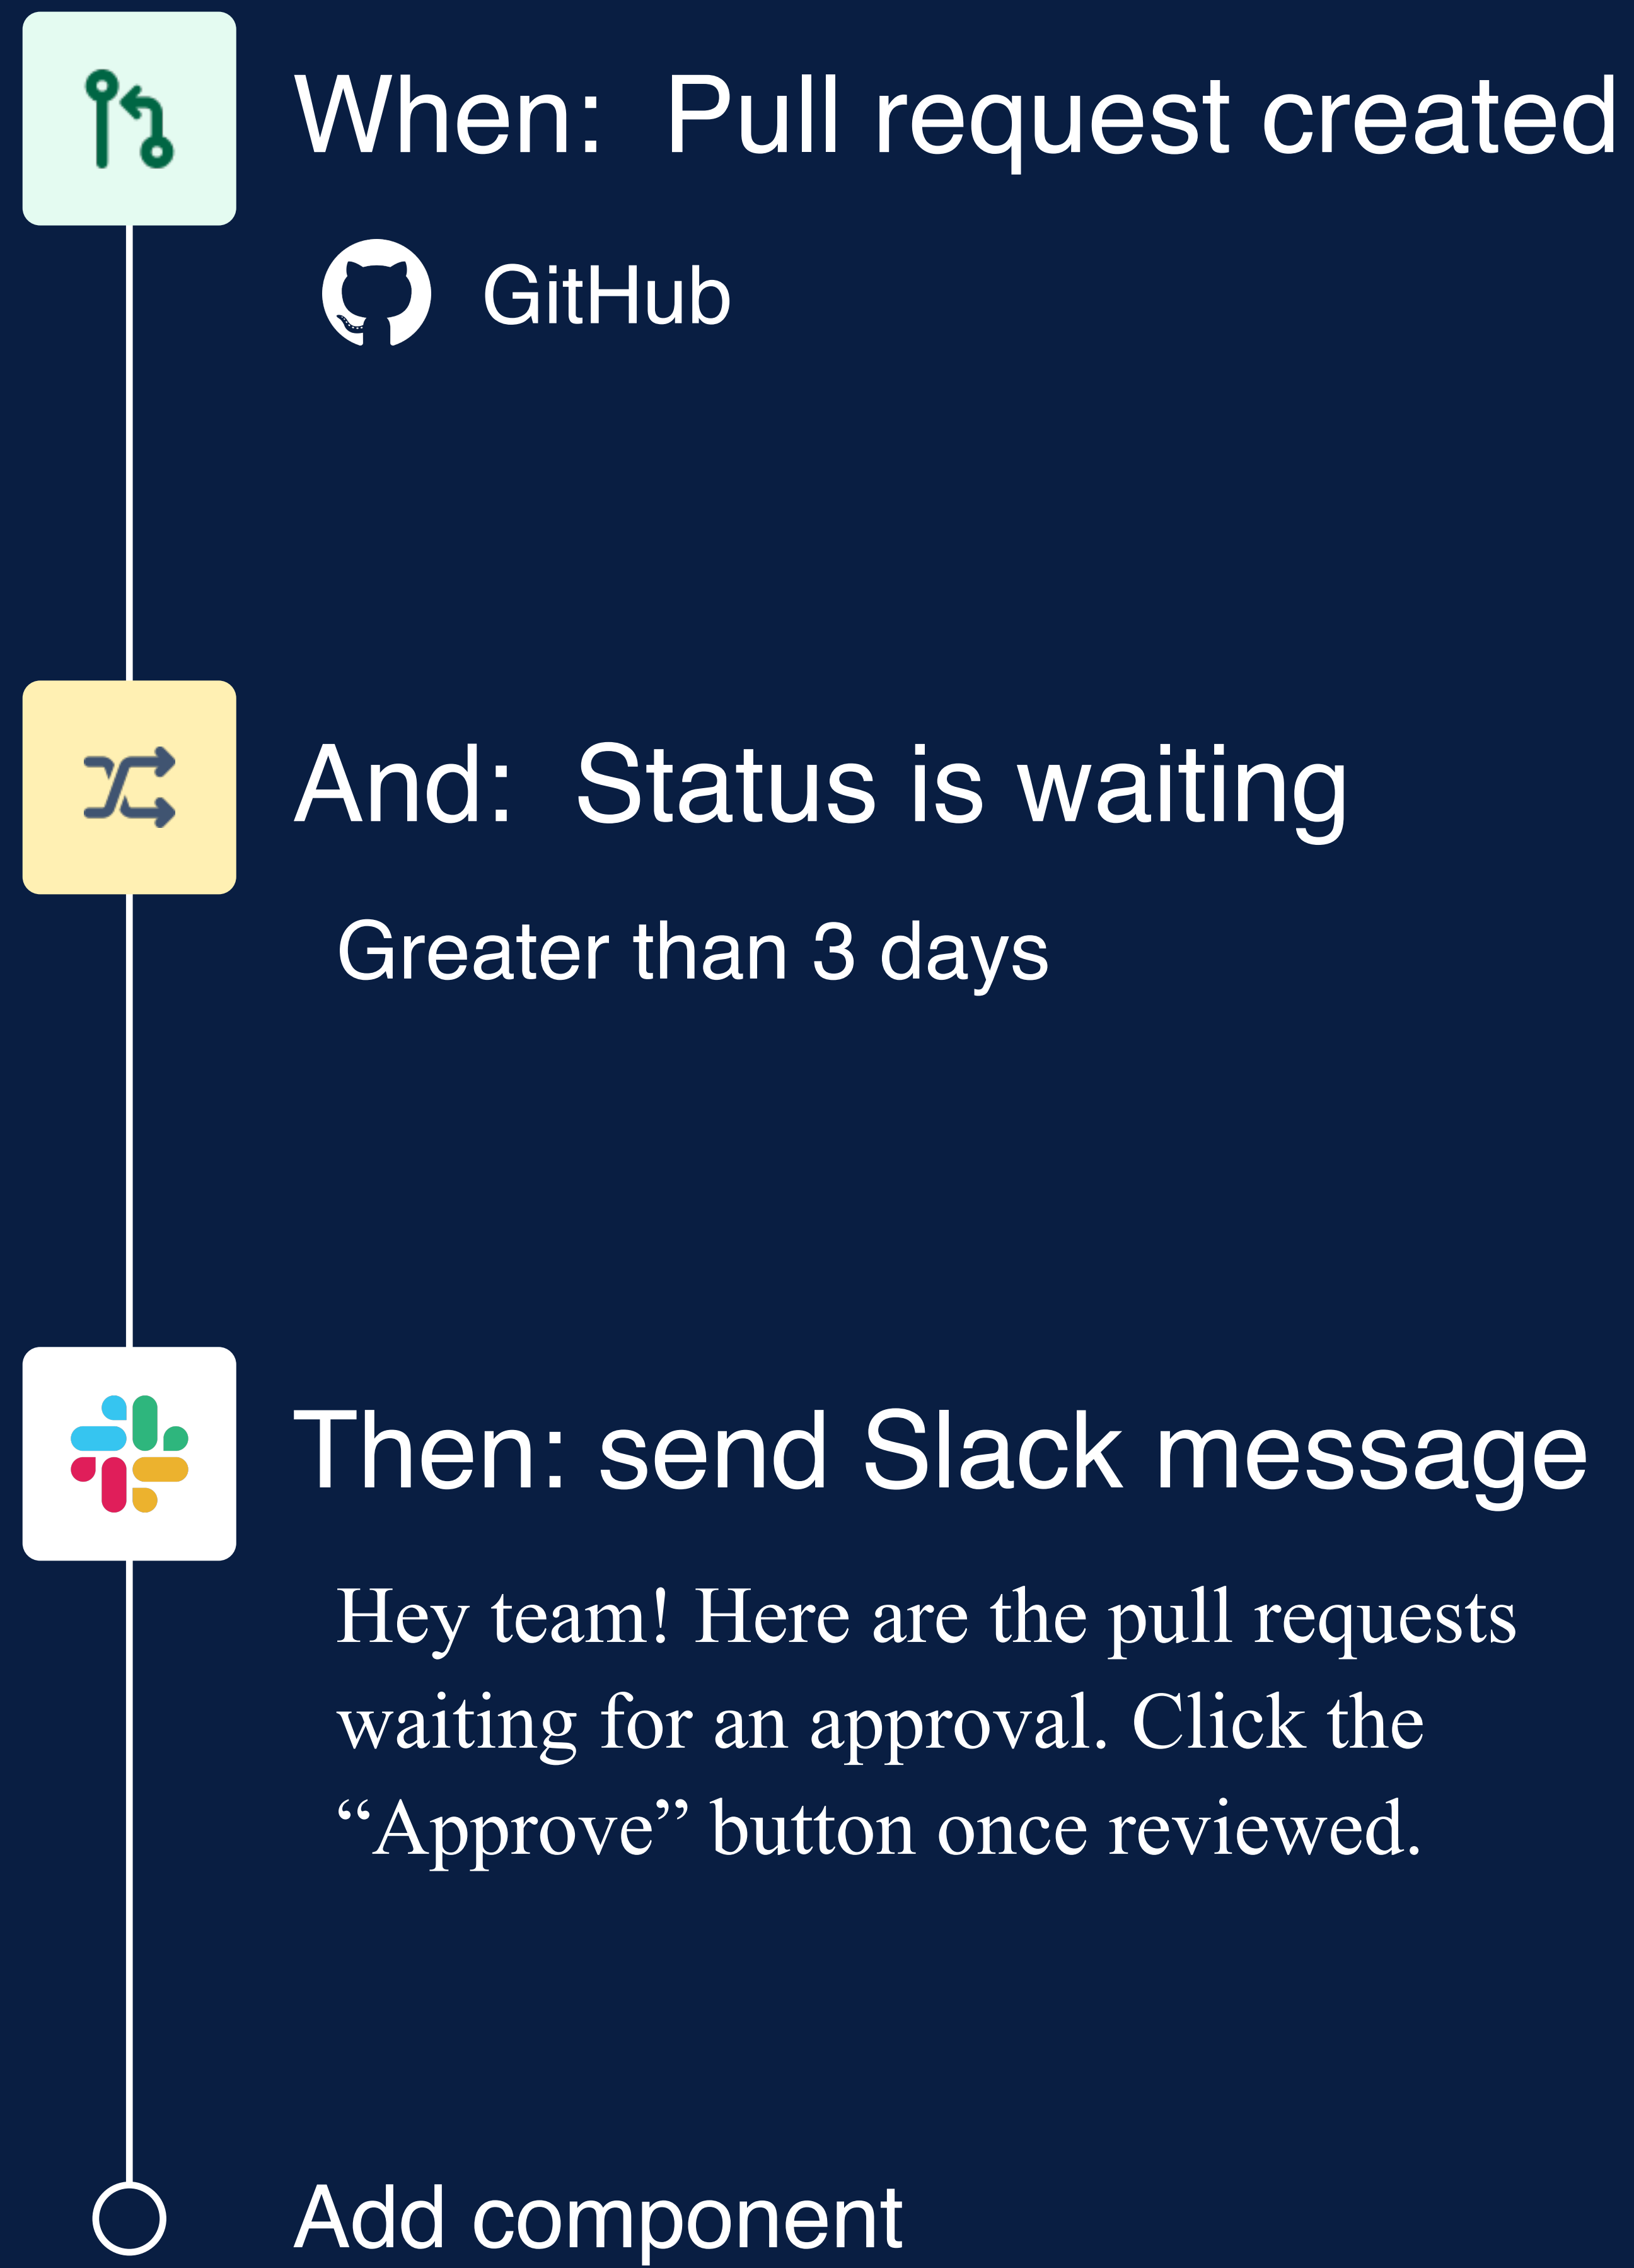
When: Pull request created

GitHub

And: Status is waiting

Greater than 3 days

Then: send Slack message

Hey team! Here are the pull requests waiting for an approval. Click the “Approve” button once reviewed.

Add component